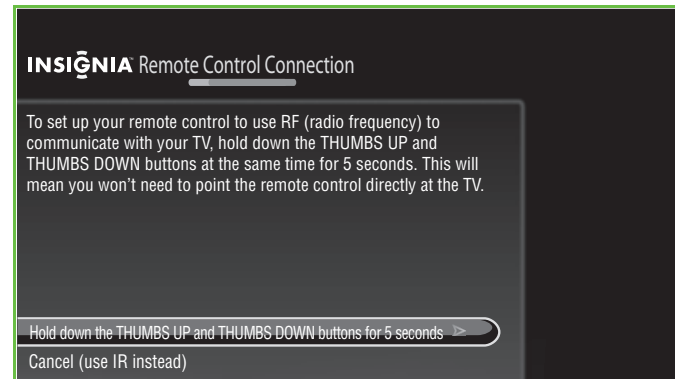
INSIGNIA Remote Control Connection

To set up your remote control to use RF (radio frequency) to communicate with your TV, hold down the THUMBS UP and THUMBS DOWN buttons at the same time for 5 seconds. This will mean you won't need to point the remote control directly at the TV.

Hold down the THUMBS UP and THUMBS DOWN buttons for 5 seconds

Cancel (use IR instead)